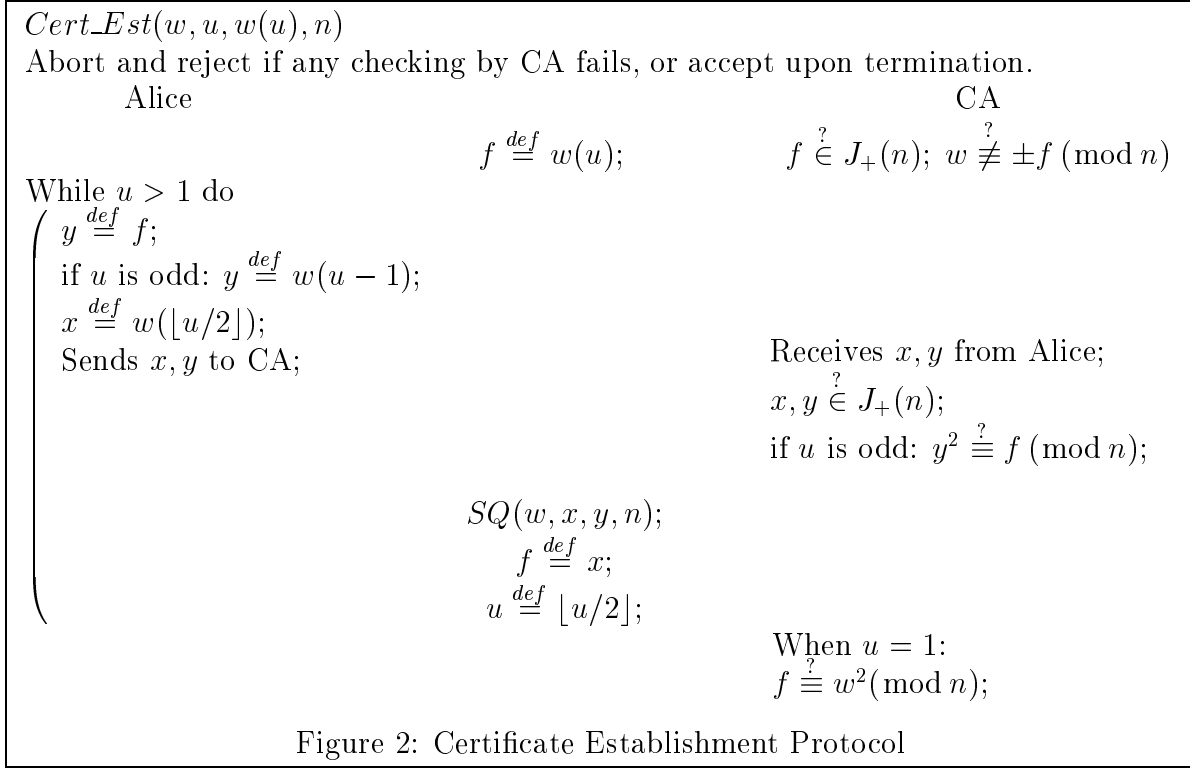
$Cert\_Est(w, u, w(u), n)$

Abort and reject if any checking by CA fails, or accept upon termination.

Alice

CA

$f \stackrel{def}{=} w(u);$

$f \stackrel{?}{\in} J_+(n);\ w \stackrel{?}{\not\equiv} \pm f \pmod{n}$

While $u > 1$ do

$y \stackrel{def}{=} f;$

if $u$ is odd: $y \stackrel{def}{=} w(u-1);$

$x \stackrel{def}{=} w(\lfloor u/2 \rfloor);$

Sends $x, y$ to CA;

Receives $x, y$ from Alice;

$x, y \stackrel{?}{\in} J_+(n);$

if $u$ is odd: $y^2 \stackrel{?}{\equiv} f \pmod{n};$

$SQ(w, x, y, n);$

$f \stackrel{def}{=} x;$

$u \stackrel{def}{=} \lfloor u/2 \rfloor;$

When $u = 1$:

$f \stackrel{?}{\equiv} w^2 (\bmod n);$

Figure 2: Certificate Establishment Protocol